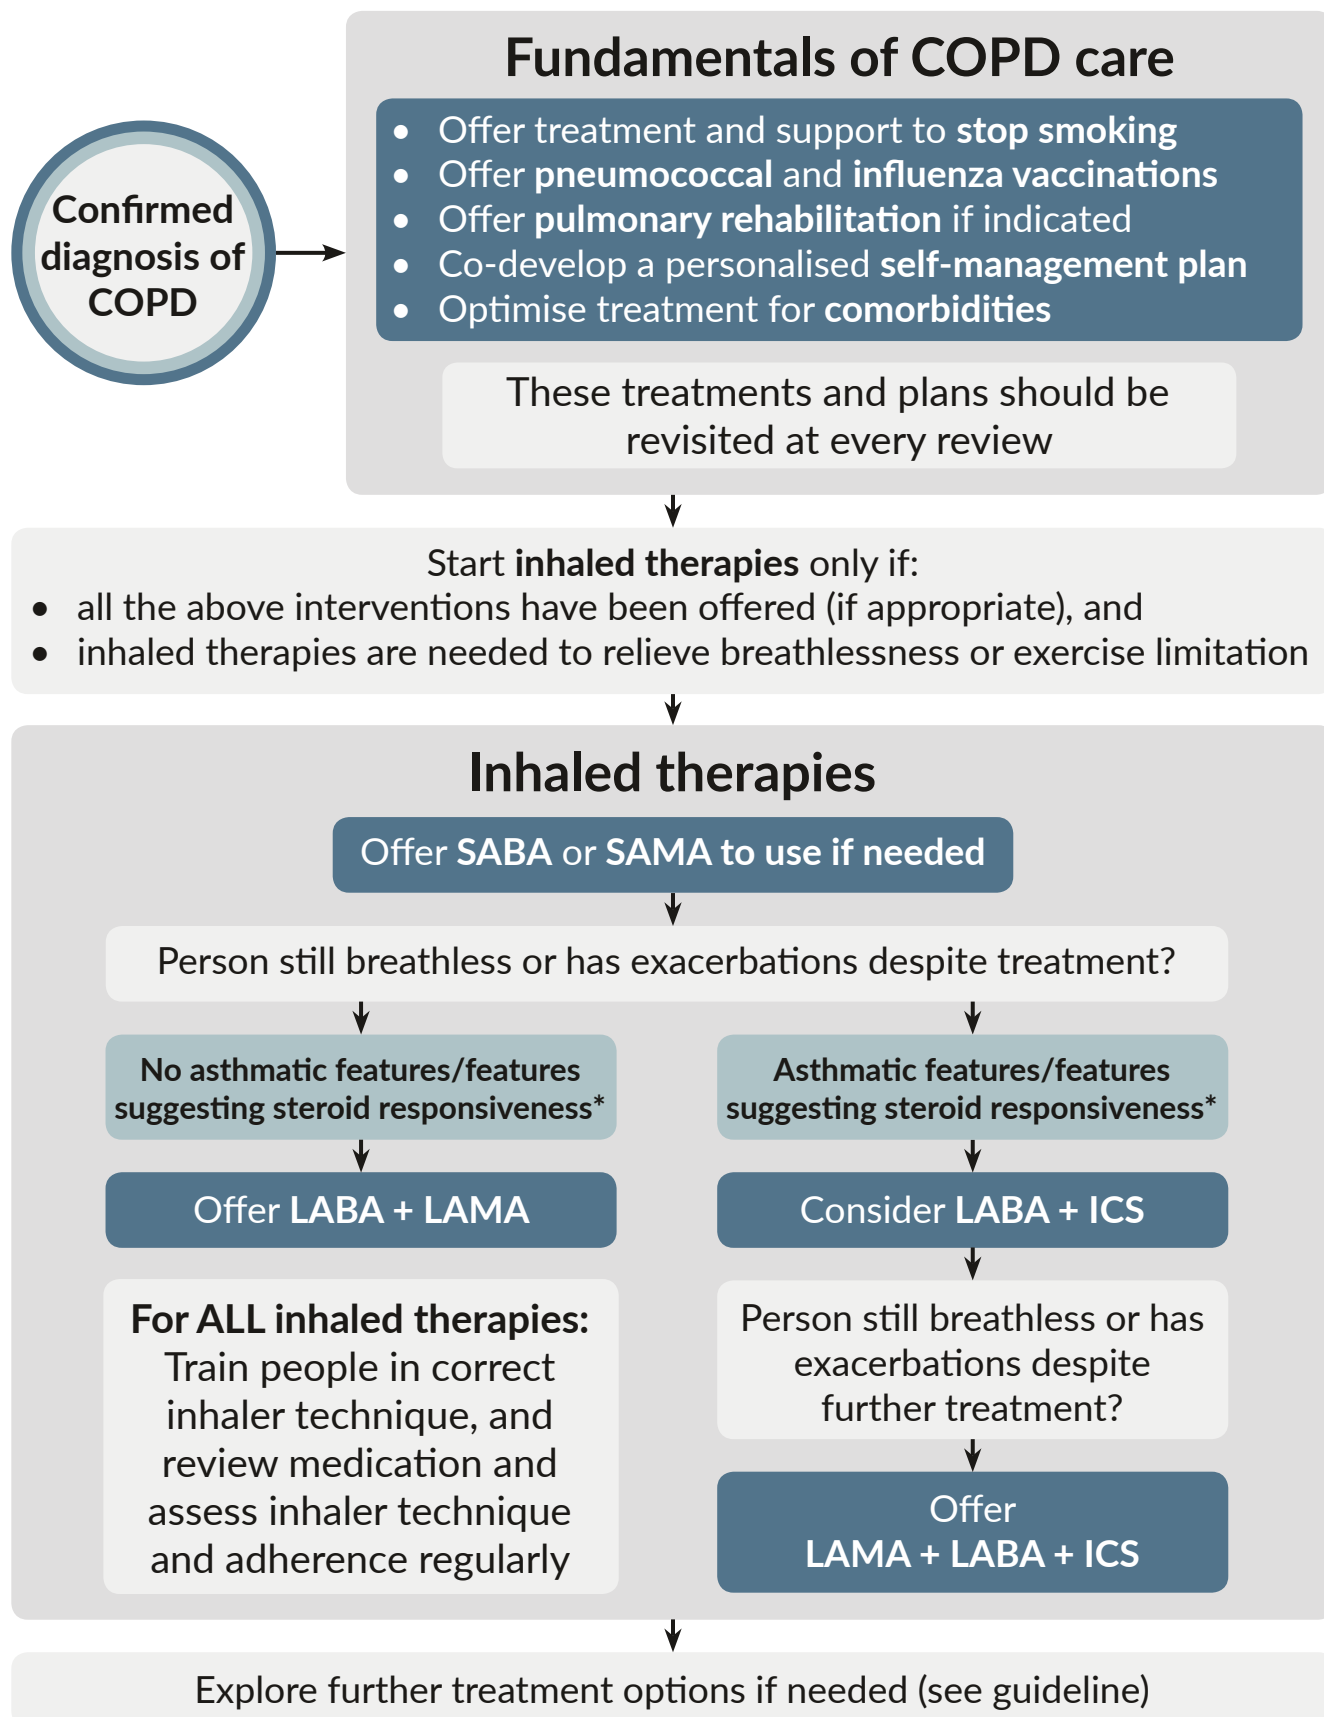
Confirmed diagnosis of COPD

Fundamentals of COPD care

- Offer treatment and support to stop smoking
- Offer pneumococcal and influenza vaccinations
- Offer pulmonary rehabilitation if indicated
- Co-develop a personalised self-management plan
- Optimise treatment for comorbidities

These treatments and plans should be revisited at every review

Start inhaled therapies only if:
- all the above interventions have been offered (if appropriate), and
- inhaled therapies are needed to relieve breathlessness or exercise limitation

Inhaled therapies

Offer SABA or SAMA to use if needed

Person still breathless or has exacerbations despite treatment?

No asthmatic features/features suggesting steroid responsiveness*

Offer LABA + LAMA

For ALL inhaled therapies: Train people in correct inhaler technique, and review medication and assess inhaler technique and adherence regularly

Asthmatic features/features suggesting steroid responsiveness*

Consider LABA + ICS

Person still breathless or has exacerbations despite further treatment?

Offer LAMA + LABA + ICS

Explore further treatment options if needed (see guideline)